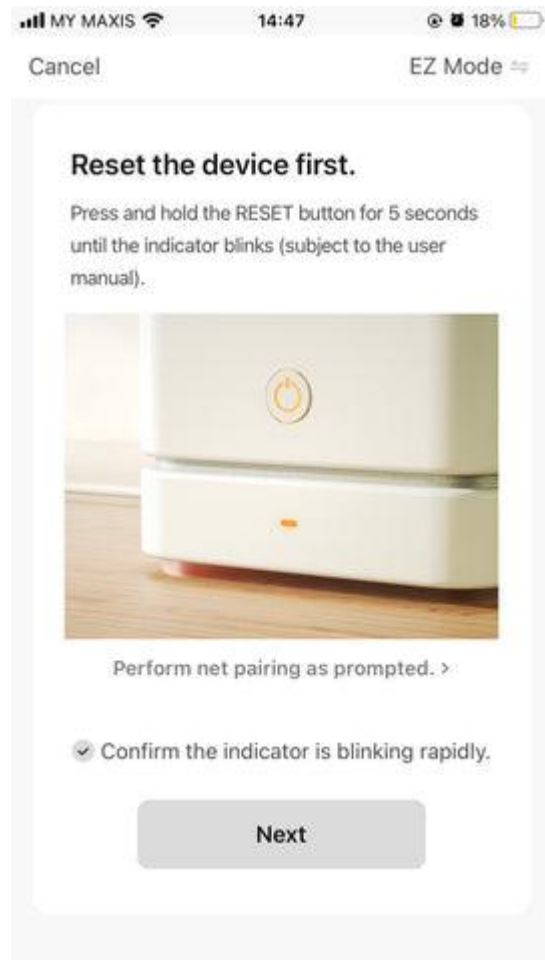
MY MAXIS 14:47 18%

Cancel

EZ Mode

Reset the device first.

Press and hold the RESET button for 5 seconds until the indicator blinks (subject to the user manual).

Perform net pairing as prompted. >

Confirm the indicator is blinking rapidly.

Next